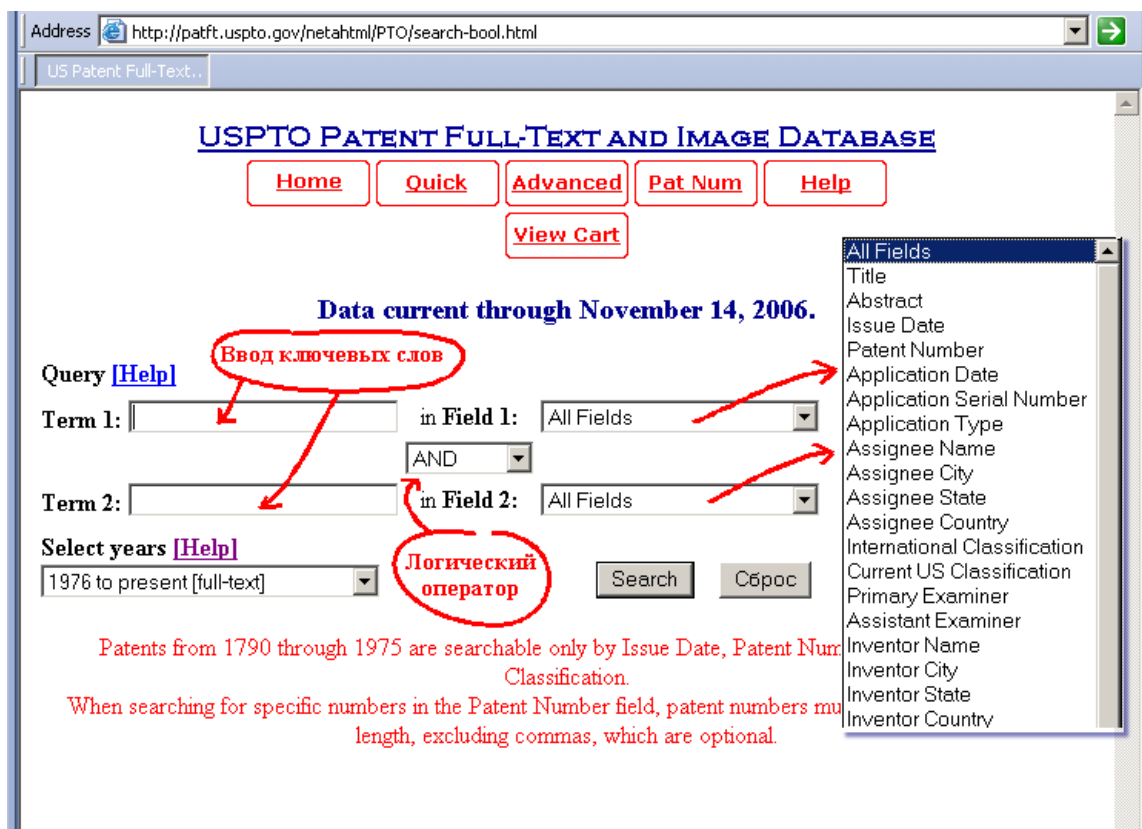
Address http://patft.uspto.gov/netahtml/PTO/search-bool.html

US Patent Full-Text..

USPTO Patent Full-Text and Image Database

Home Quick Advanced Pat Num Help

View Cart

Data current through November 14, 2006.

Ввод ключевых слов

Query [Help]

Term 1: in Field 1: All Fields

AND

Term 2: in Field 2: All Fields

Select years [Help]

1976 to present [full-text]

Логический оператор

Search Сброс

All Fields
Title
Abstract
Issue Date
Patent Number
Application Date
Application Serial Number
Application Type
Assignee Name
Assignee City
Assignee State
Assignee Country
International Classification
Current US Classification
Primary Examiner
Assistant Examiner
Inventor Name
Inventor City
Inventor State
Inventor Country

Patents from 1790 through 1975 are searchable only by Issue Date, Patent Num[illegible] Classification.
When searching for specific numbers in the Patent Number field, patent numbers mu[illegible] length, excluding commas, which are optional.